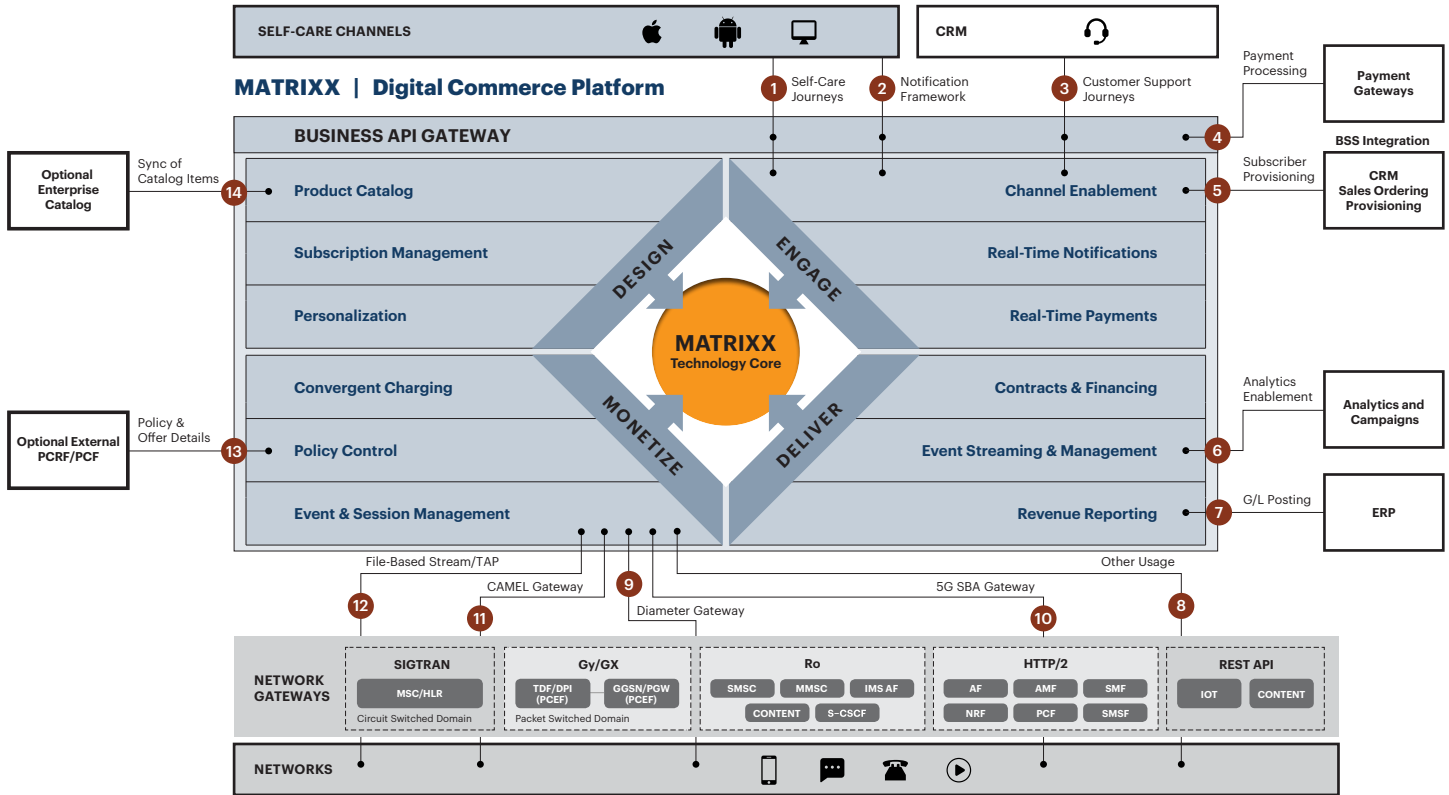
SELF-CARE CHANNELS

CRM

MATRIXX | Digital Commerce Platform

1 Self-Care Journeys

2 Notification Framework

3 Customer Support Journeys

Payment Processing

Payment Gateways

4

BSS Integration

BUSINESS API GATEWAY

Subscriber Provisioning

5

CRM Sales Ordering Provisioning

Optional Enterprise Catalog

Sync of Catalog Items

14

Product Catalog

Subscription Management

Personalization

Channel Enablement

Real-Time Notifications

Real-Time Payments

DESIGN

ENGAGE

MATRIXX Technology Core

MONETIZE

DELIVER

Convergent Charging

Policy Control

Event & Session Management

Contracts & Financing

Event Streaming & Management

Revenue Reporting

Optional External PCRF/PCF

Policy & Offer Details

13

Analytics Enablement

Analytics and Campaigns

6

G/L Posting

7

ERP

File-Based Stream/TAP

12

CAMEL Gateway

11

9

Diameter Gateway

5G SBA Gateway

10

Other Usage

8

NETWORK GATEWAYS

SIGTRAN

MSC/HLR

Circuit Switched Domain

Gy/GX

TDF/DPI (PCEF)

GGSN/PGW (PCEF)

Packet Switched Domain

Ro

SMSC

MMSC

IMS AF

CONTENT

S-CSCF

HTTP/2

AF

AMF

SMF

NRF

PCF

SMSF

REST API

IOT

CONTENT

NETWORKS